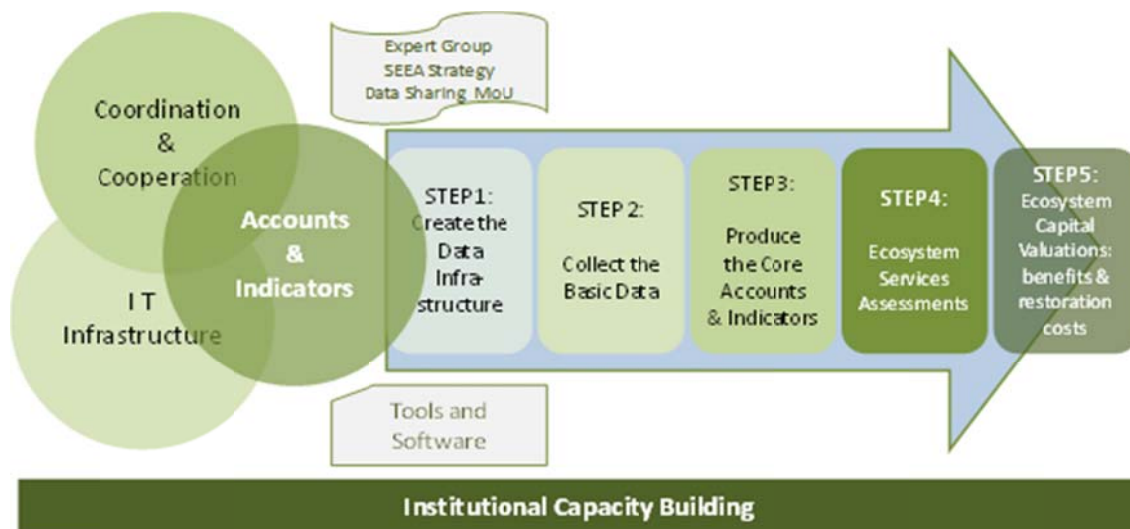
Expert Group
SEEA Strategy
Data Sharing MoU

Coordination & Cooperation

I T Infrastructure

Accounts & Indicators

STEP1: Create the Data Infrastructure

STEP 2: Collect the Basic Data

STEP3: Produce the Core Accounts & Indicators

STEP4: Ecosystem Services Assessments

STEP5: Ecosystem Capital Valuations: benefits & restoration costs

Tools and Software

Institutional Capacity Building